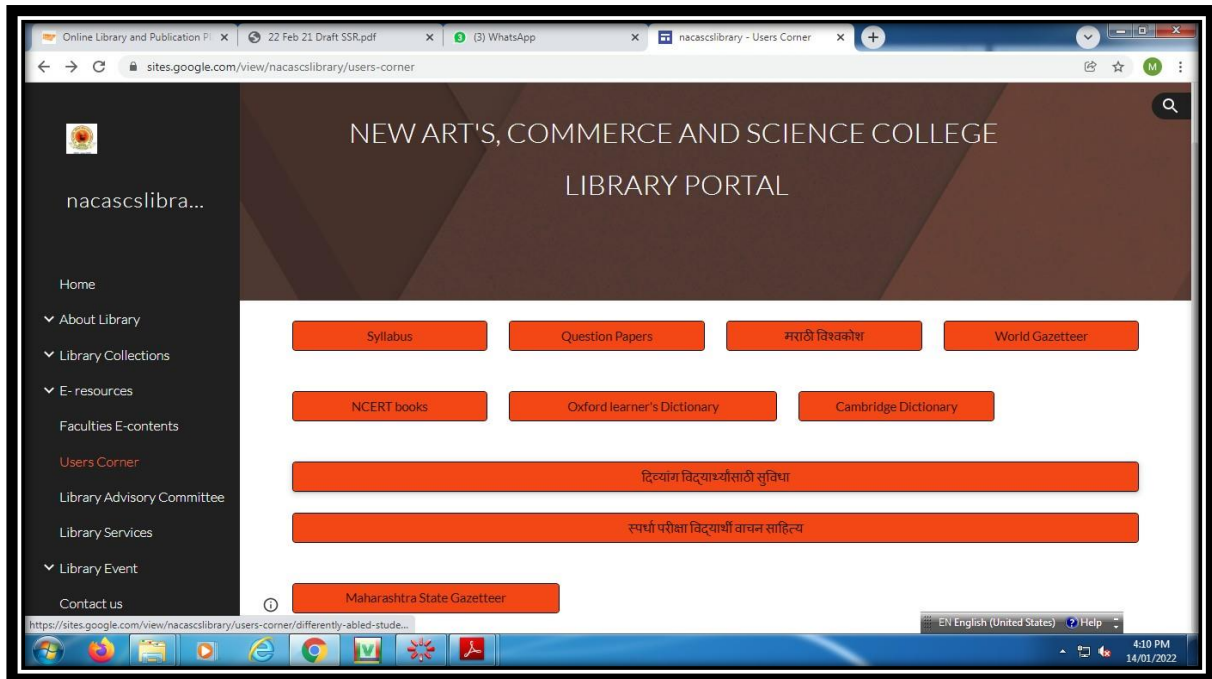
Online Library and Publication Pl ×
22 Feb 21 Draft SSR.pdf ×
(3) WhatsApp ×
nacascslibrary - Users Corner ×

sites.google.com/view/nacascslibrary/users-corner

NEW ART'S, COMMERCE AND SCIENCE COLLEGE
LIBRARY PORTAL

nacascslibra...

Home
About Library
Library Collections
E- resources
Faculties E-contents
Users Corner
Library Advisory Committee
Library Services
Library Event
Contact us

Syllabus
Question Papers
मराठी विश्वकोश
World Gazetteer
NCERT books
Oxford learner's Dictionary
Cambridge Dictionary
दिव्यांग विद्यार्थ्यांसाठी सुविधा
स्पर्धा परीक्षा विद्यार्थी वाचन साहित्य
Maharashtra State Gazetteer

https://sites.google.com/view/nacascslibrary/users-corner/differently-abled-stude...

EN English (United States) Help

4:10 PM
14/01/2022